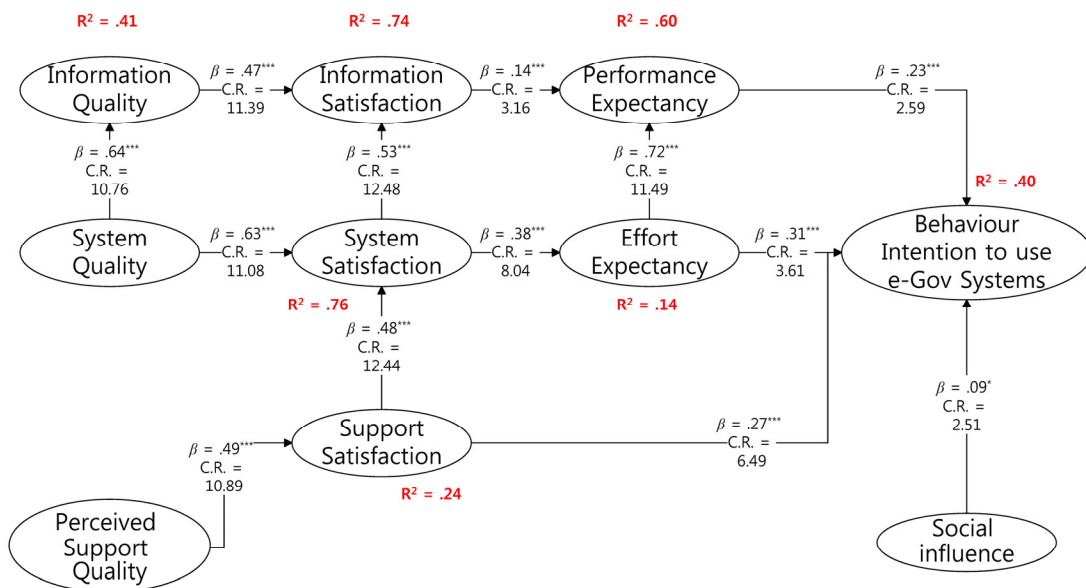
$R^2$ = .41

$R^2$ = .74

$R^2$ = .60

Information Quality

$\beta$ = .47***
C.R. =
11.39

Information Satisfaction

$\beta$ = .14***
C.R. =
3.16

Performance Expectancy

$\beta$ = .23***
C.R. =
2.59

$\beta$ = .64***
C.R. =
10.76

$\beta$ = .53***
C.R. =
12.48

$\beta$ = .72***
C.R. =
11.49

$R^2$ = .40

System Quality

$\beta$ = .63***
C.R. =
11.08

System Satisfaction

$\beta$ = .38***
C.R. =
8.04

Effort Expectancy

$\beta$ = .31***
C.R. =
3.61

Behaviour Intention to use e-Gov Systems

$R^2$ = .76

$R^2$ = .14

$\beta$ = .48***
C.R. =
12.44

$\beta$ = .09*
C.R. =
2.51

$\beta$ = .49***
C.R. =
10.89

Support Satisfaction

$\beta$ = .27***
C.R. =
6.49

$R^2$ = .24

Perceived Support Quality

Social influence